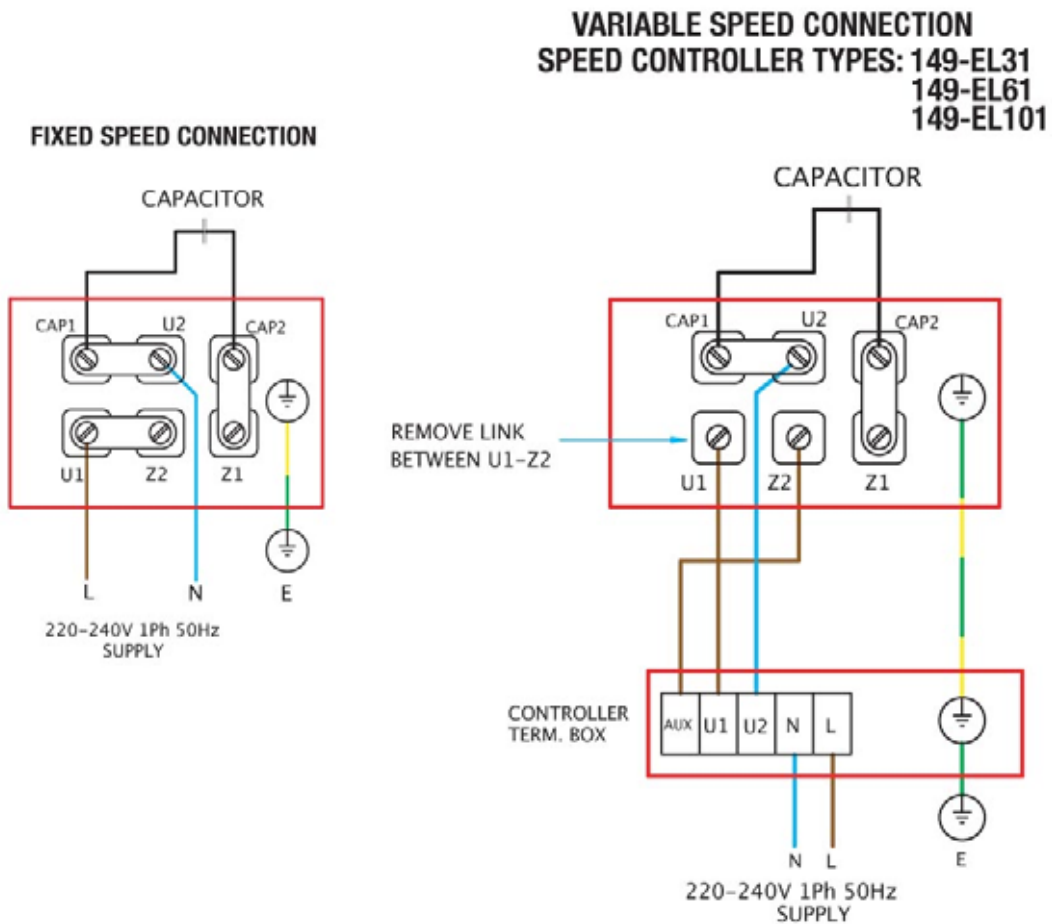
VARIABLE SPEED CONNECTION
SPEED CONTROLLER TYPES: 149-EL31
149-EL61
149-EL101

FIXED SPEED CONNECTION

CAPACITOR

CAP1 U2 CAP2

U1 Z2 Z1

L N E

220-240V 1Ph 50Hz
SUPPLY

CAPACITOR

CAP1 U2 CAP2

REMOVE LINK
BETWEEN U1-Z2

U1 Z2 Z1

CONTROLLER
TERM. BOX

AUX U1 U2 N L

N L E

220-240V 1Ph 50Hz
SUPPLY